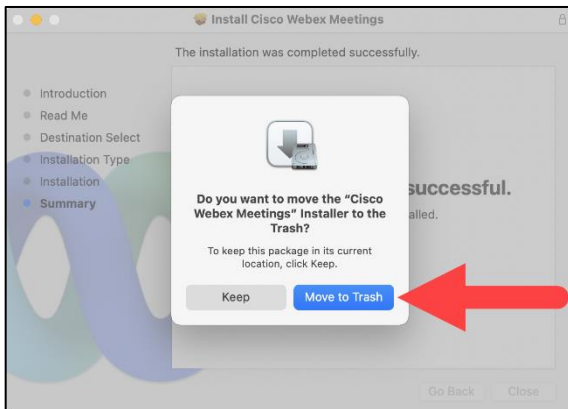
Install Cisco Webex Meetings

The installation was completed successfully.

Introduction
Read Me
Destination Select
Installation Type
Installation
Summary

successful.
alled.

Do you want to move the "Cisco Webex Meetings" Installer to the Trash?

To keep this package in its current location, click Keep.

Keep
Move to Trash

Go Back
Close